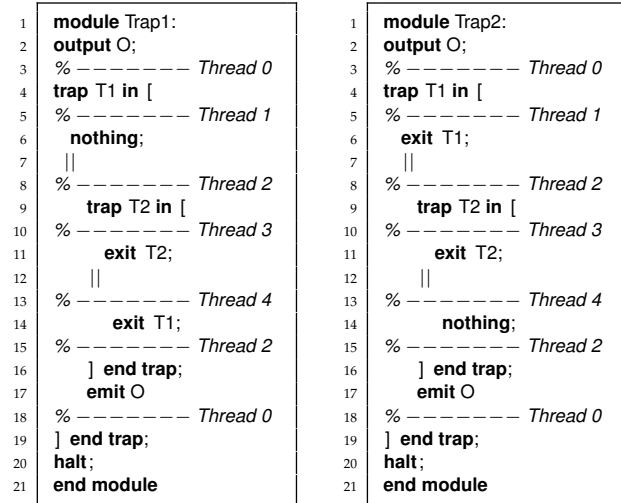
1 module Trap1:
2 output O;
3 % −−−−−−− Thread 0
4 trap T1 in [
5 % −−−−−−− Thread 1
6 nothing;
7 ||
8 % −−−−−−− Thread 2
9 trap T2 in [
10 % −−−−−−− Thread 3
11 exit T2;
12 ||
13 % −−−−−−− Thread 4
14 exit T1;
15 % −−−−−−− Thread 2
16 ] end trap;
17 emit O
18 % −−−−−−− Thread 0
19 ] end trap;
20 halt;
21 end module

1 module Trap2:
2 output O;
3 % −−−−−−− Thread 0
4 trap T1 in [
5 % −−−−−−− Thread 1
6 exit T1;
7 ||
8 % −−−−−−− Thread 2
9 trap T2 in [
10 % −−−−−−− Thread 3
11 exit T2;
12 ||
13 % −−−−−−− Thread 4
14 nothing;
15 % −−−−−−− Thread 2
16 ] end trap;
17 emit O
18 % −−−−−−− Thread 0
19 ] end trap;
20 halt;
21 end module